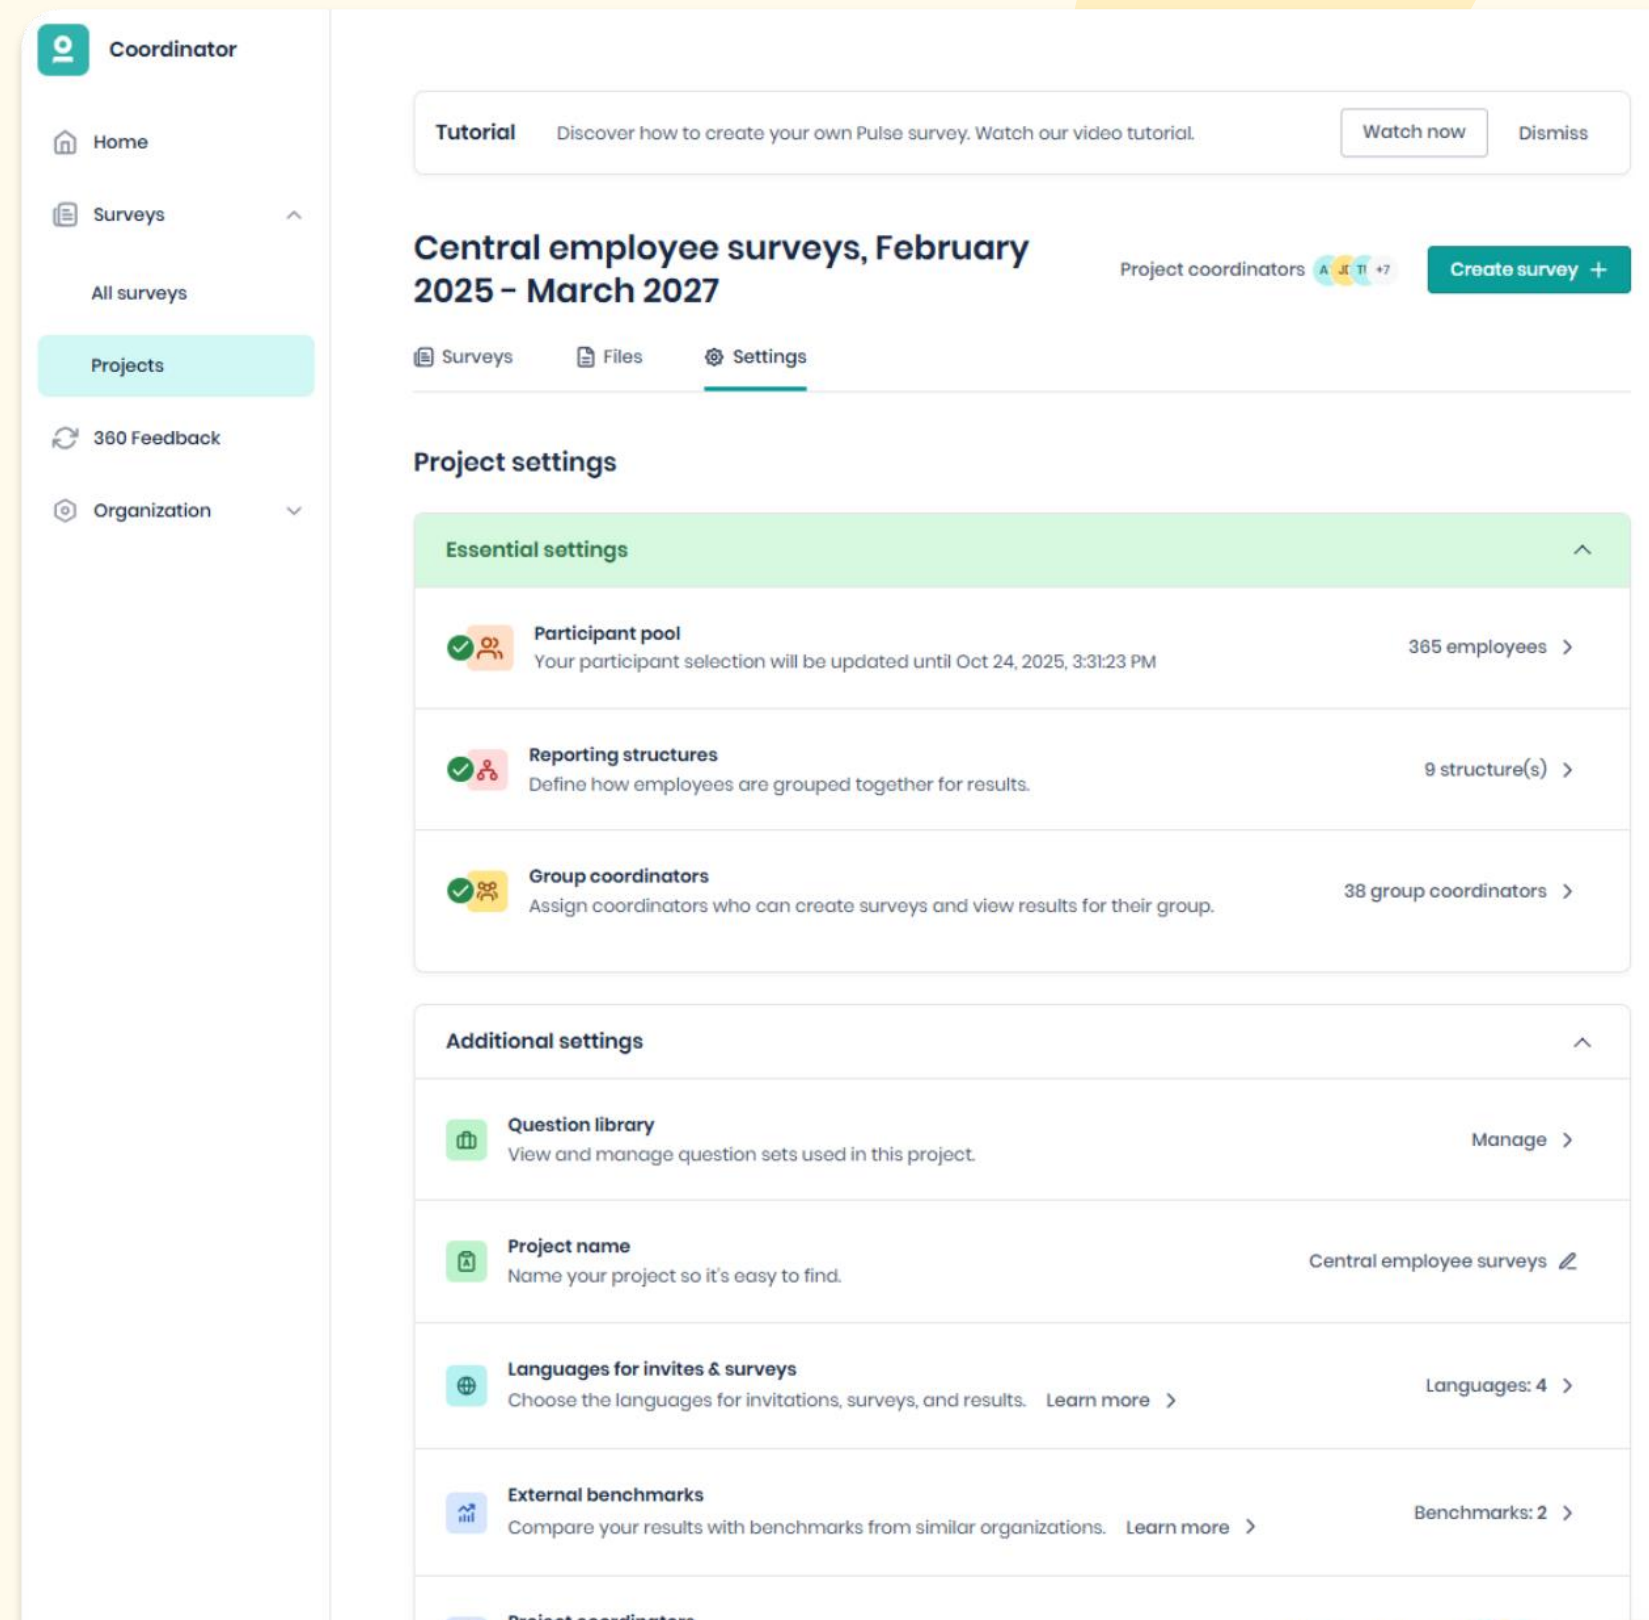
Coordinator

Home

Surveys

All surveys

Projects

360 Feedback

Organization

Tutorial Discover how to create your own Pulse survey. Watch our video tutorial. Watch now Dismiss

Central employee surveys, February 2025 - March 2027

Project coordinators A JC TI +7

Create survey +

Surveys Files Settings

Project settings

Essential settings

Participant pool
Your participant selection will be updated until Oct 24, 2025, 3:31:23 PM
365 employees

Reporting structures
Define how employees are grouped together for results.
9 structure(s)

Group coordinators
Assign coordinators who can create surveys and view results for their group.
38 group coordinators

Additional settings

Question library
View and manage question sets used in this project.
Manage

Project name
Name your project so it's easy to find.
Central employee surveys

Languages for invites & surveys
Choose the languages for invitations, surveys, and results. Learn more
Languages: 4

External benchmarks
Compare your results with benchmarks from similar organizations. Learn more
Benchmarks: 2

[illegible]